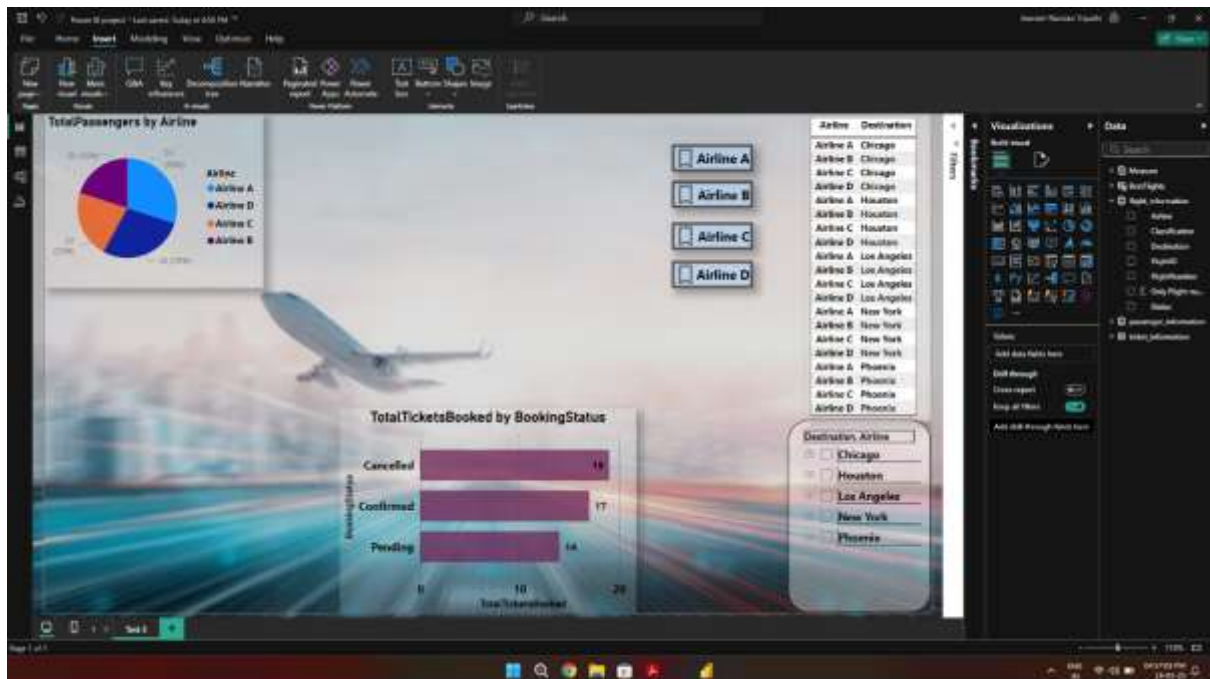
Power BI project · Last saved: Today at 4:56 PM

Search

File Home Insert Modeling View Optimize Help

New page | New visual | More visuals | Q&A | Key influencers | Decomposition tree | Narrative | Paginated report | Power Apps | Power Automate | Text box | Buttons | Shapes | Image

Pages | Visuals | AI visuals | Power Platform | Elements | Sparklines

TotalPassengers by Airline

Airline
Airline A
Airline D
Airline C
Airline B

Airline A
Airline B
Airline C
Airline D

| Airline | Destination |
|---|---|
| Airline A | Chicago |
| Airline B | Chicago |
| Airline C | Chicago |
| Airline D | Chicago |
| Airline A | Houston |
| Airline B | Houston |
| Airline C | Houston |
| Airline D | Houston |
| Airline A | Los Angeles |
| Airline B | Los Angeles |
| Airline C | Los Angeles |
| Airline D | Los Angeles |
| Airline A | New York |
| Airline B | New York |
| Airline C | New York |
| Airline D | New York |
| Airline A | Phoenix |
| Airline B | Phoenix |
| Airline C | Phoenix |
| Airline D | Phoenix |

TotalTicketsBooked by BookingStatus

BookingStatus
Cancelled 19
Confirmed 17
Pending 14
0 10 20
TotalTicketsBooked

Destination, Airline
Chicago
Houston
Los Angeles
New York
Phoenix

Filters

Bookmarks

Visualizations
Build visual

Values
Add data fields here
Drill through
Cross-report
Keep all filters
Add drill-through fields here

Data
Search
Measure
BookFlights
flight_information
Airline
Classification
Destination
FlightID
FlightNumber
Only Flight no.
Status
passenger_information
ticket_information

Page 1 of 1

Sec1

115%